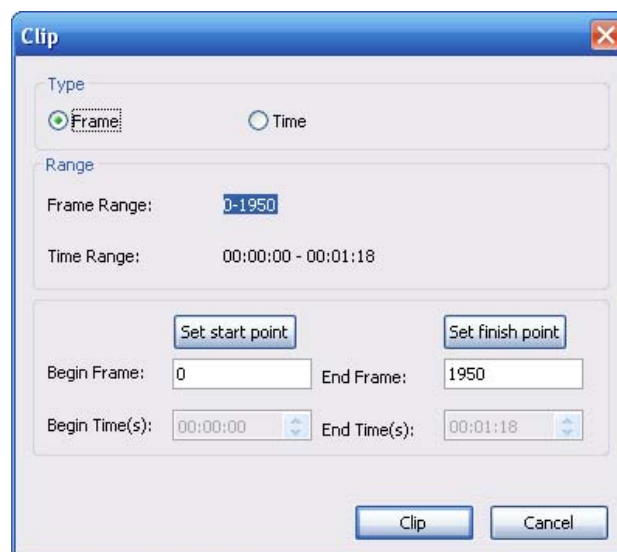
Clip

Type

Frame

Time

Range

Frame Range: 0-1950

Time Range: 00:00:00 - 00:01:18

Set start point

Set finish point

Begin Frame: 0

End Frame: 1950

Begin Time(s): 00:00:00

End Time(s): 00:01:18

Clip

Cancel